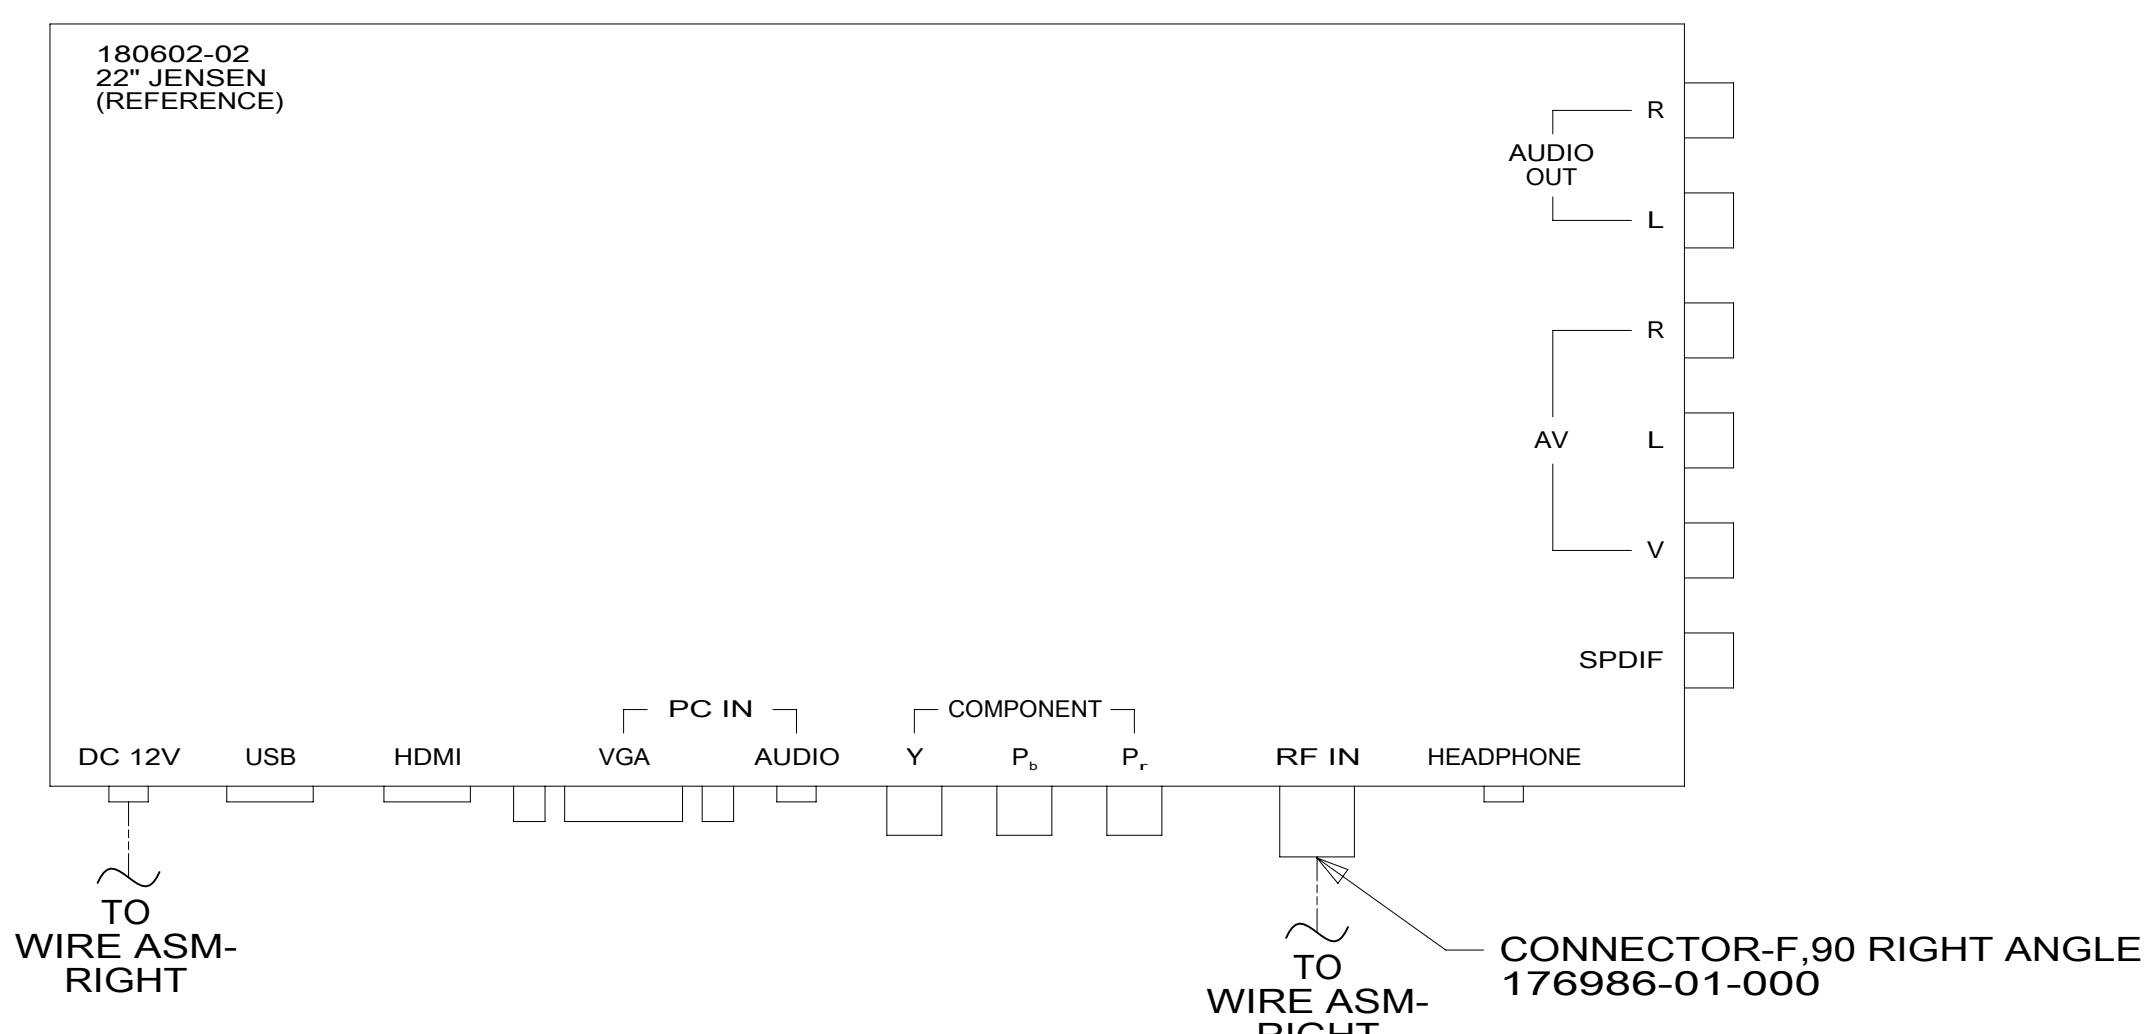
180602-02
22" JENSEN
(REFERENCE)

R

AUDIO
OUT

L

R

AV

L

V

SPDIF

PC IN

COMPONENT

DC 12V

USB

HDMI

VGA

AUDIO

Y

$P_b$

$P_r$

RF IN

HEADPHONE

TO
WIRE ASM-
RIGHT

TO
WIRE ASM-
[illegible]

CONNECTOR-F,90 RIGHT ANGLE
176986-01-000